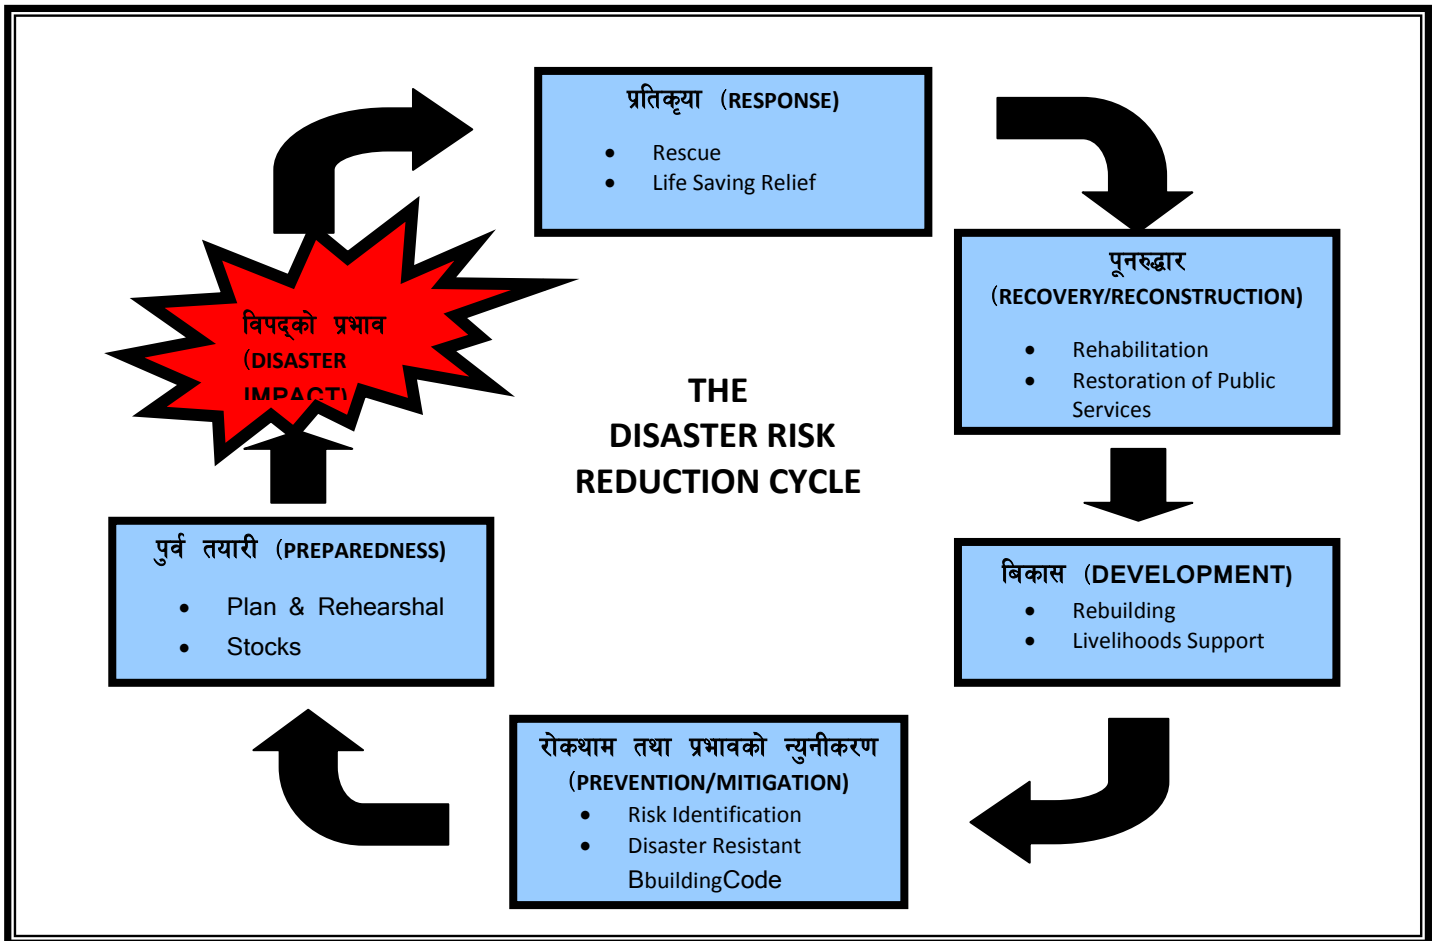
प्रतिकृया (RESPONSE)

- Rescue
- Life Saving Relief

पूनरुद्धार
(RECOVERY/RECONSTRUCTION)

- Rehabilitation
- Restoration of Public Services

विपद्को प्रभाव
(DISASTER IMPACT)

THE
DISASTER RISK
REDUCTION CYCLE

बिकास (DEVELOPMENT)

- Rebuilding
- Livelihoods Support

पुर्व तयारी (PREPAREDNESS)

- Plan & Rehearshal
- Stocks

रोकथाम तथा प्रभावको न्युनीकरण
(PREVENTION/MITIGATION)

- Risk Identification
- Disaster Resistant BbuildingCode